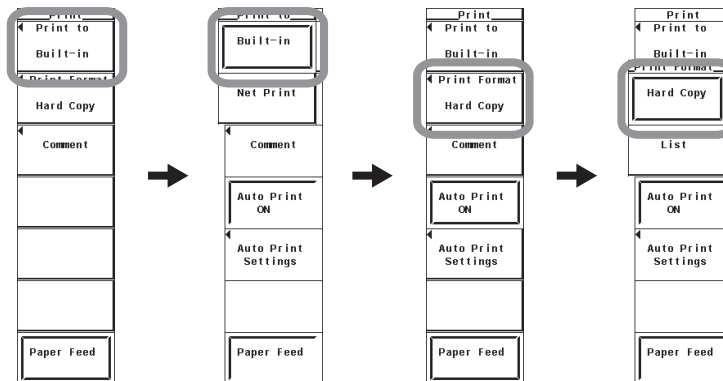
Print
Print to
Built-in
Print Format
Hard Copy
Comment
Paper Feed

Print to
Built-in
Net Print
Comment
Auto Print ON
Auto Print Settings
Paper Feed

Print
Print to
Built-in
Print Format
Hard Copy
Comment
Auto Print ON
Auto Print Settings
Paper Feed

Print
Print to
Built-in
Print Format
Hard Copy
List
Auto Print ON
Auto Print Settings
Paper Feed